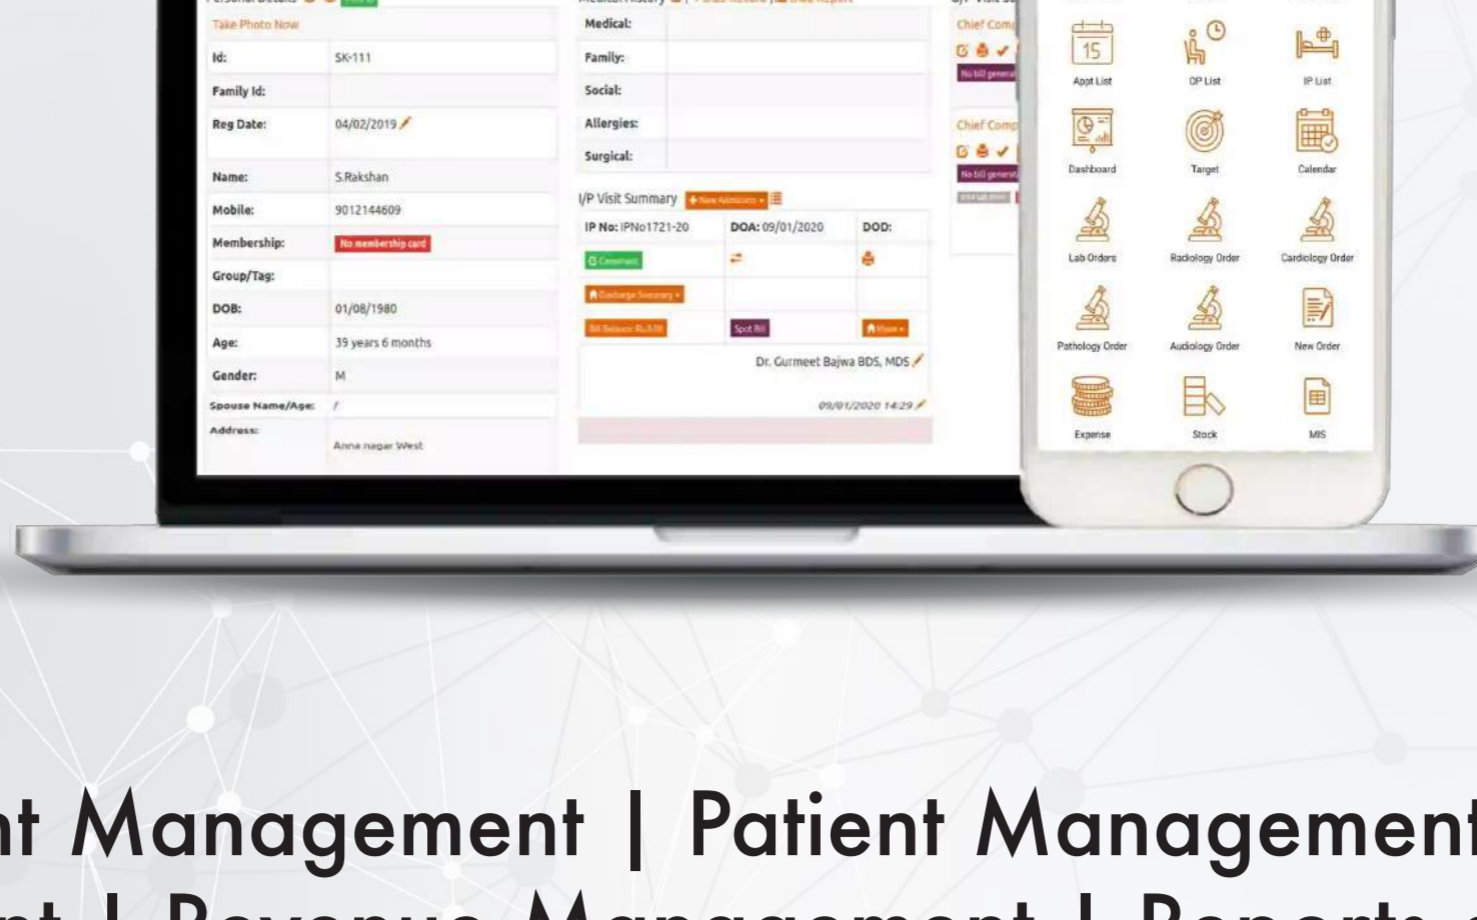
Take Photo Now

| Id: | SK-111 |
|---|---|
| Family Id: | |
| Reg Date: | 04/02/2019 |
| Name: | S.Rakshan |
| Mobile: | 9012144609 |
| Membership: | No membership card |
| Group/Tag: | |
| DOB: | 01/08/1980 |
| Age: | 39 years 6 months |
| Gender: | M |
| Spouse Name/Age: | / |
| Address: | Anna nagar West |

Medical:
Family:
Social:
Allergies:
Surgical:

I/P Visit Summary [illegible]

IP No: IPNo1721-20 DOA: 09/01/2020 DOD:

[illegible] Spot Bill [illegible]

Dr. Gurmeet Bajwa BDS, MDS

09/01/2020 14:29

Chief Comp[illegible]
Chief Comp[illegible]

15
Appt List
OP List
IP List
Dashboard
Target
Calendar
Lab Orders
Radiology Order
Cardiology Order
Pathology Order
Audiology Order
New Order
Expense
Stock
MIS

nt Management | Patient Management
nt | Revenue Management | Reports